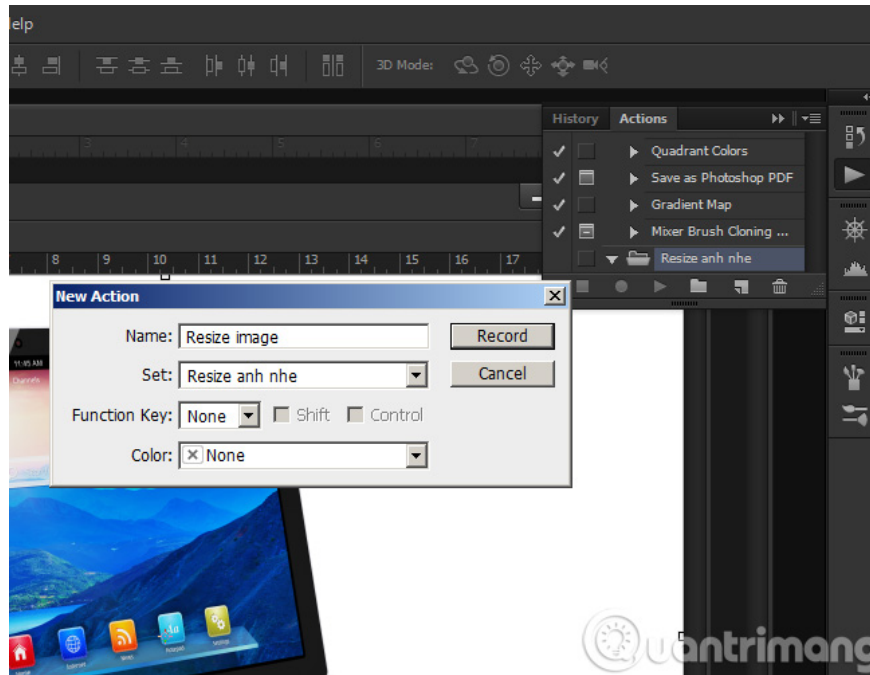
elp

3D Mode:

History Actions

Quadrant Colors
Save as Photoshop PDF
Gradient Map
Mixer Brush Cloning ...
Resize anh nhe

3 4 5 6 7
8 9 10 11 12 13 14 15 16 17

New Action
Name: Resize image
Set: Resize anh nhe
Function Key: None Shift Control
Color: None
Record
Cancel

Quantrimang